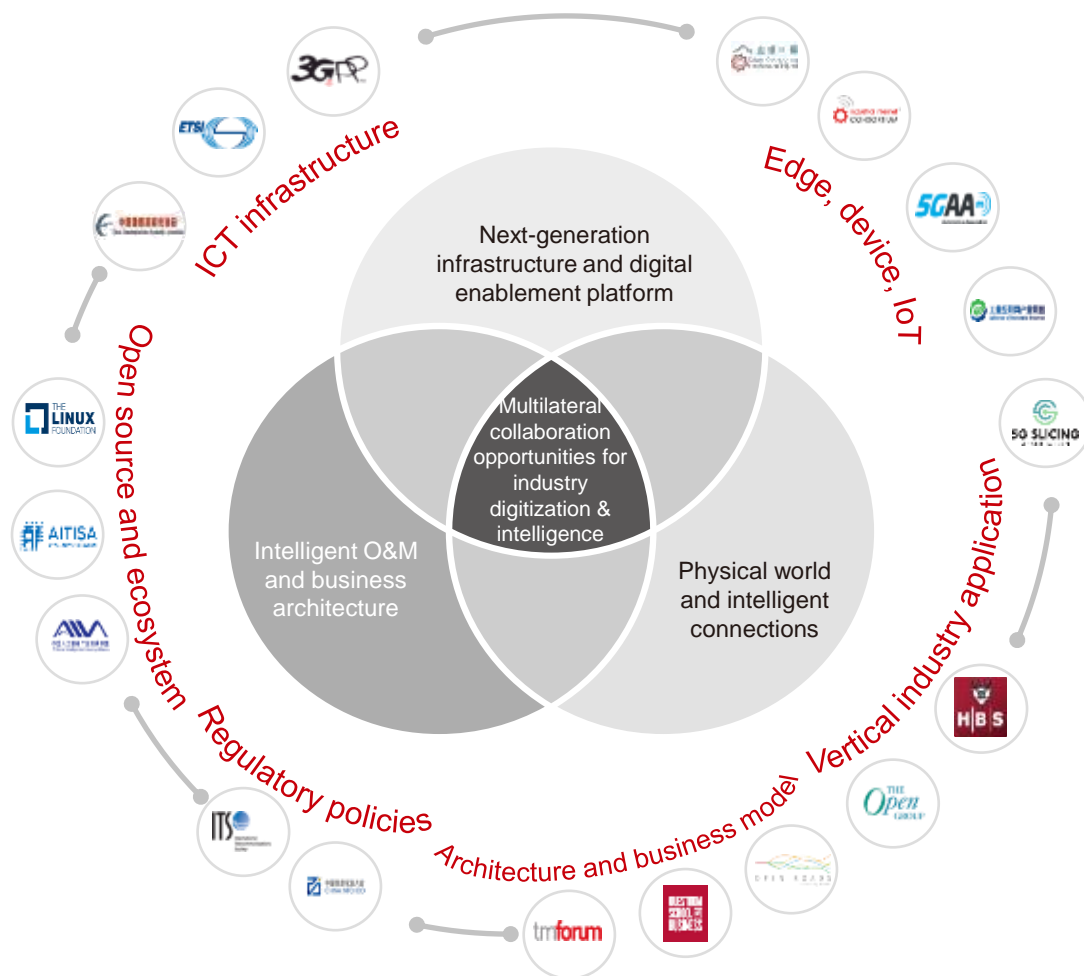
3GPP

ETSI

ICT infrastructure

Edge, device, IoT

5GAA

Next-generation infrastructure and digital enablement platform

Multilateral collaboration opportunities for industry digitization & intelligence

Intelligent O&M and business architecture

Physical world and intelligent connections

Open source and ecosystem

THE LINUX FOUNDATION

AITISA

5G SLICING

Vertical industry application

HBS

THE Open GROUP

Regulatory policies

ITS

Architecture and business model

tmforum

OPEN ROADS

WESTERN SCHOOL OF BUSINESS